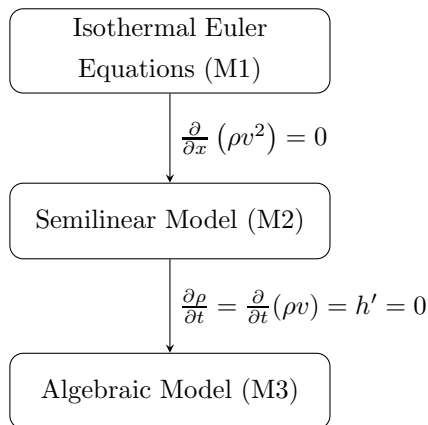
Isothermal Euler Equations (M1)

$\frac{\partial}{\partial x}\left(\rho v^2\right) = 0$

Semilinear Model (M2)

$\frac{\partial \rho}{\partial t} = \frac{\partial}{\partial t}(\rho v) = h' = 0$

Algebraic Model (M3)